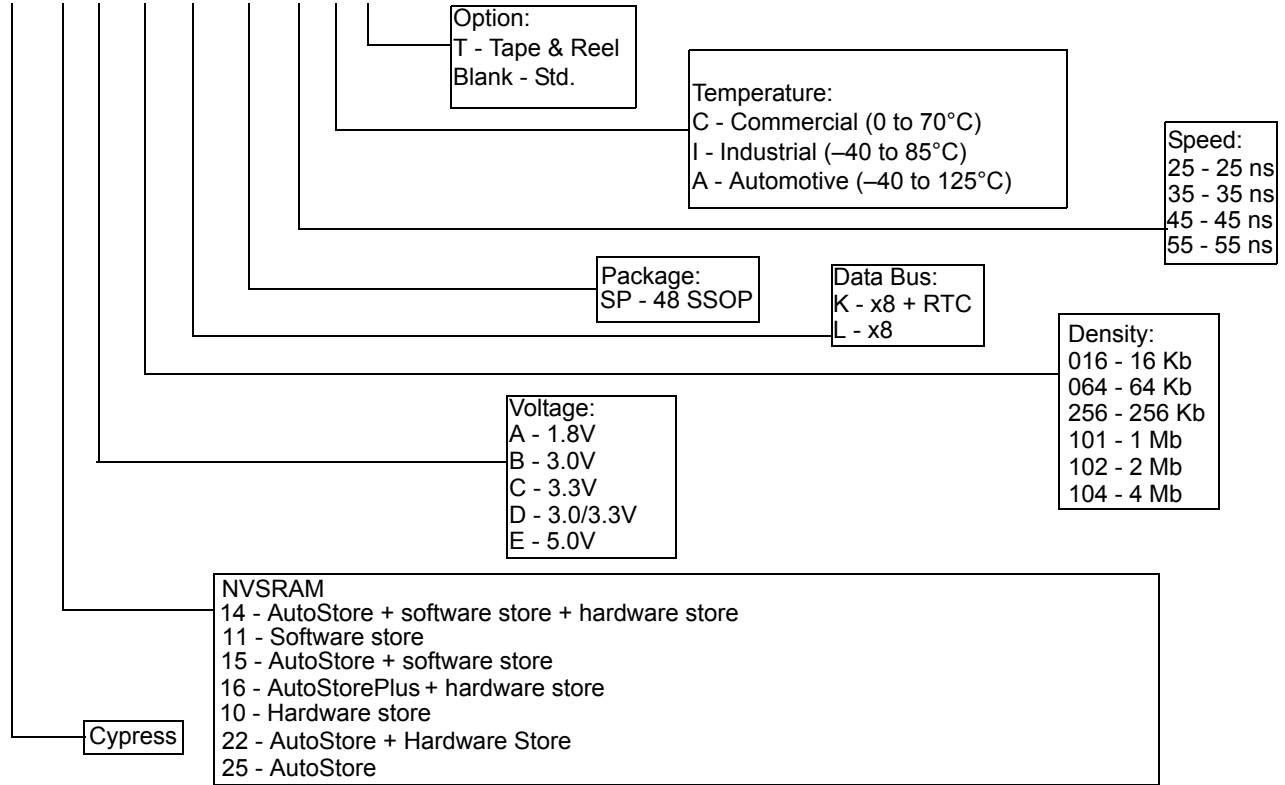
Option:
T - Tape & Reel
Blank - Std.

Temperature:
C - Commercial (0 to 70°C)
I - Industrial (–40 to 85°C)
A - Automotive (–40 to 125°C)

Speed:
25 - 25 ns
35 - 35 ns
45 - 45 ns
55 - 55 ns

Package:
SP - 48 SSOP

Data Bus:
K - x8 + RTC
L - x8

Density:
016 - 16 Kb
064 - 64 Kb
256 - 256 Kb
101 - 1 Mb
102 - 2 Mb
104 - 4 Mb

Voltage:
A - 1.8V
B - 3.0V
C - 3.3V
D - 3.0/3.3V
E - 5.0V

NVSRAM
14 - AutoStore + software store + hardware store
11 - Software store
15 - AutoStore + software store
16 - AutoStorePlus + hardware store
10 - Hardware store
22 - AutoStore + Hardware Store
25 - AutoStore

Cypress